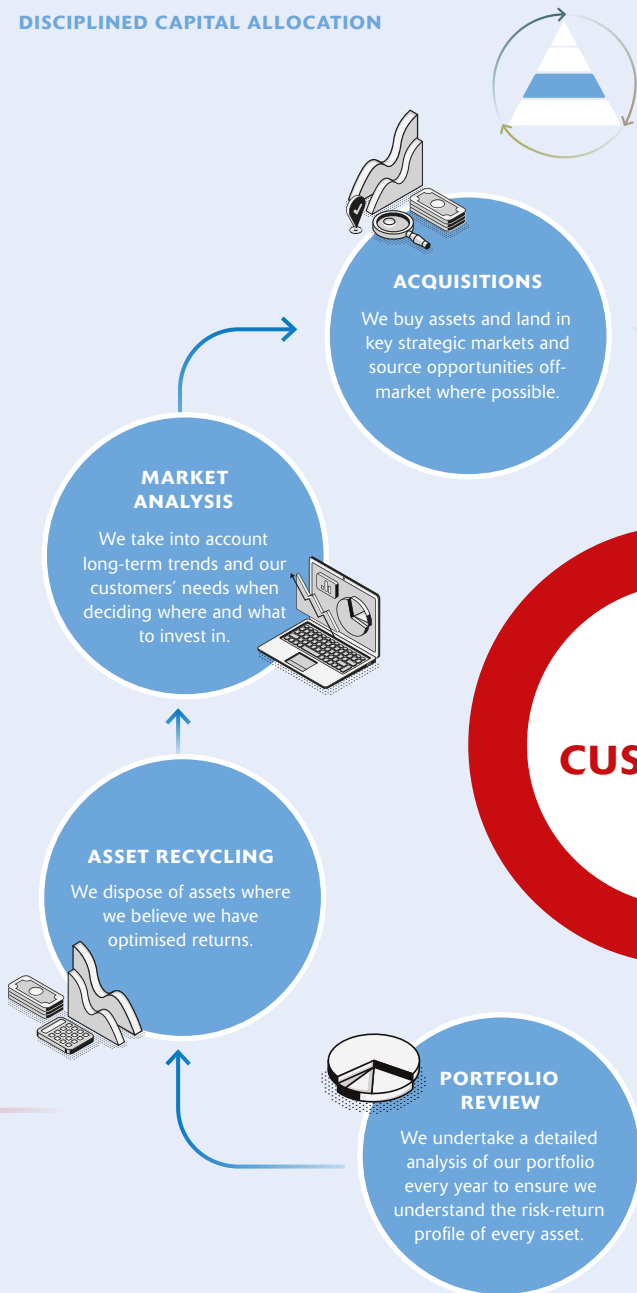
DISCIPLINED CAPITAL ALLOCATION

ACQUISITIONS

We buy assets and land in key strategic markets and source opportunities off-market where possible.

MARKET ANALYSIS

We take into account long-term trends and our customers' needs when deciding where and what to invest in.

CUS

ASSET RECYCLING

We dispose of assets where we believe we have optimised returns.

PORTFOLIO REVIEW

We undertake a detailed analysis of our portfolio every year to ensure we understand the risk-return profile of every asset.